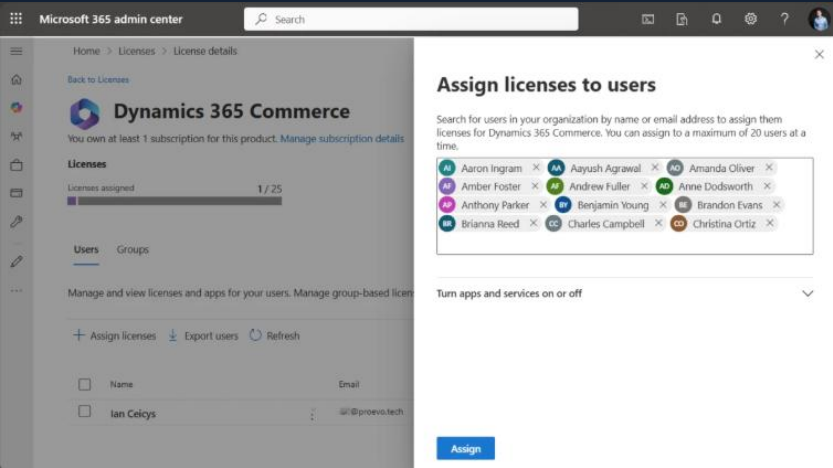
Microsoft 365 admin center

Search

Home > Licenses > License details

Back to Licenses

Dynamics 365 Commerce

You own at least 1 subscription for this product. Manage subscription details

Licenses

Licenses assigned 1 / 25

Users Groups

Manage and view licenses and apps for your users. Manage group-based licen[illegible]

Assign licenses Export users Refresh

Name Email

Ian Ceicys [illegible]@proevo.tech

Assign licenses to users

Search for users in your organization by name or email address to assign them licenses for Dynamics 365 Commerce. You can assign to a maximum of 20 users at a time.

AI Aaron Ingram ✕ AA Aayush Agrawal ✕ AO Amanda Oliver ✕
AF Amber Foster ✕ AF Andrew Fuller ✕ AD Anne Dodsworth ✕
AP Anthony Parker ✕ BY Benjamin Young ✕ BE Brandon Evans ✕
BR Brianna Reed ✕ CC Charles Campbell ✕ CO Christina Ortiz ✕

Turn apps and services on or off

Assign